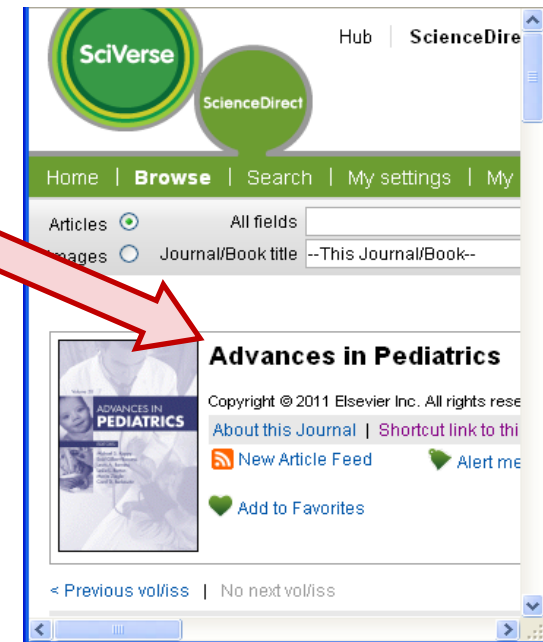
SciVerse

ScienceDirect

Hub | ScienceDire

Home | Browse | Search | My settings | My

Articles All fields

mages Journal/Book title --This Journal/Book--

ADVANCES IN PEDIATRICS

Advances in Pediatrics

Copyright © 2011 Elsevier Inc. All rights rese

About this Journal | Shortcut link to thi

New Article Feed

Alert me

Add to Favorites

< Previous vol/iss | No next vol/iss